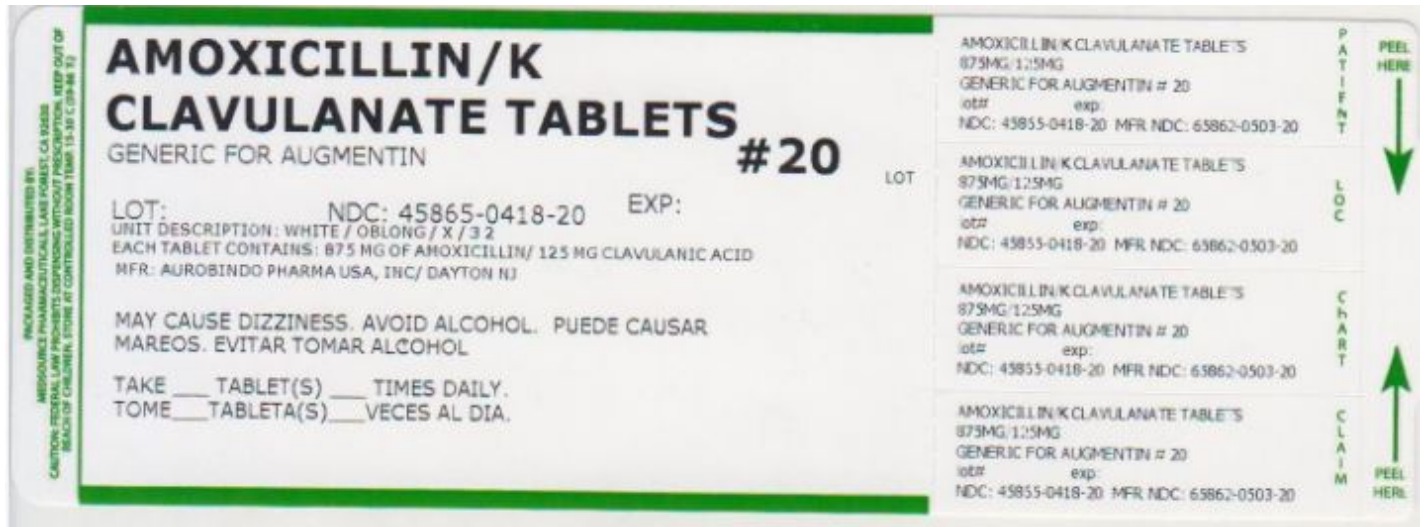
PACKAGED AND DISTRIBUTED BY:
MEDSOURCE PHARMACEUTICALS LAKE FOREST, CA 92630
CAUTION: FEDERAL LAW PROHIBITS DISPENSING WITHOUT PRESCRIPTION. KEEP OUT OF REACH OF CHILDREN. STORE AT CONTROLLED ROOM TEMP. 15-30 C (59-86 F)

AMOXICILLIN/K CLAVULANATE TABLETS #20
GENERIC FOR AUGMENTIN

LOT: NDC: 45865-0418-20 EXP:
UNIT DESCRIPTION: WHITE / OBLONG / X / 3 2
EACH TABLET CONTAINS: 875 MG OF AMOXICILLIN/ 125 MG CLAVULANIC ACID
MFR: AUROBINDO PHARMA USA, INC/ DAYTON NJ

MAY CAUSE DIZZINESS. AVOID ALCOHOL. PUEDE CAUSAR MAREOS. EVITAR TOMAR ALCOHOL

TAKE ___ TABLET(S) ___ TIMES DAILY.
TOME___TABLETA(S)___VECES AL DIA.

LOT

AMOXICILLIN/K CLAVULANATE TABLETS
875MG/125MG
GENERIC FOR AUGMENTIN # 20
lot# exp:
NDC: 45855-0418-20 MFR NDC: 65862-0503-20

PATIENT

AMOXICILLIN/K CLAVULANATE TABLETS
875MG/125MG
GENERIC FOR AUGMENTIN # 20
lot# exp:
NDC: 45855-0418-20 MFR NDC: 65862-0503-20

LOC

AMOXICILLIN/K CLAVULANATE TABLETS
875MG/125MG
GENERIC FOR AUGMENTIN # 20
lot# exp:
NDC: 45855-0418-20 MFR NDC: 65862-0503-20

ChART

AMOXICILLIN/K CLAVULANATE TABLETS
875MG/125MG
GENERIC FOR AUGMENTIN # 20
lot# exp:
NDC: 45855-0418-20 MFR NDC: 65862-0503-20

CLAIM

PEEL HERE

PEEL HERE